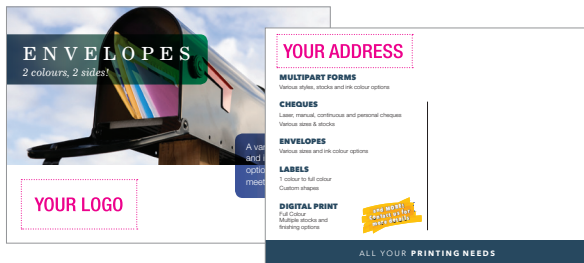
ENVELOPES
2 colours, 2 sides!

A va
and i
optio
meet

YOUR LOGO

YOUR ADDRESS

MULTIPART FORMS
Various styles, stocks and ink colour options

CHEQUES
Laser, manual, continuous and personal cheques
Various sizes & stocks

ENVELOPES
Various sizes and ink colour options

LABELS
1 colour to full colour
Custom shapes

DIGITAL PRINT
Full Colour
Multiple stocks and finishing options

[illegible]

ALL YOUR PRINTING NEEDS